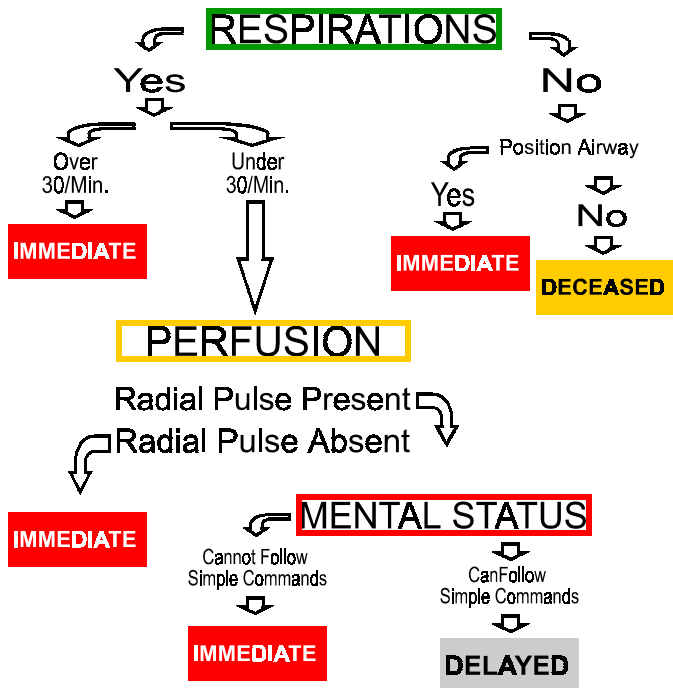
RESPIRATIONS

Yes

Over 30/Min.

IMMEDIATE

Under 30/Min.

No

Position Airway

Yes

IMMEDIATE

No

DECEASED

PERFUSION

Radial Pulse Present

Radial Pulse Absent

IMMEDIATE

MENTAL STATUS

Cannot Follow Simple Commands

IMMEDIATE

CanFollow Simple Commands

DELAYED